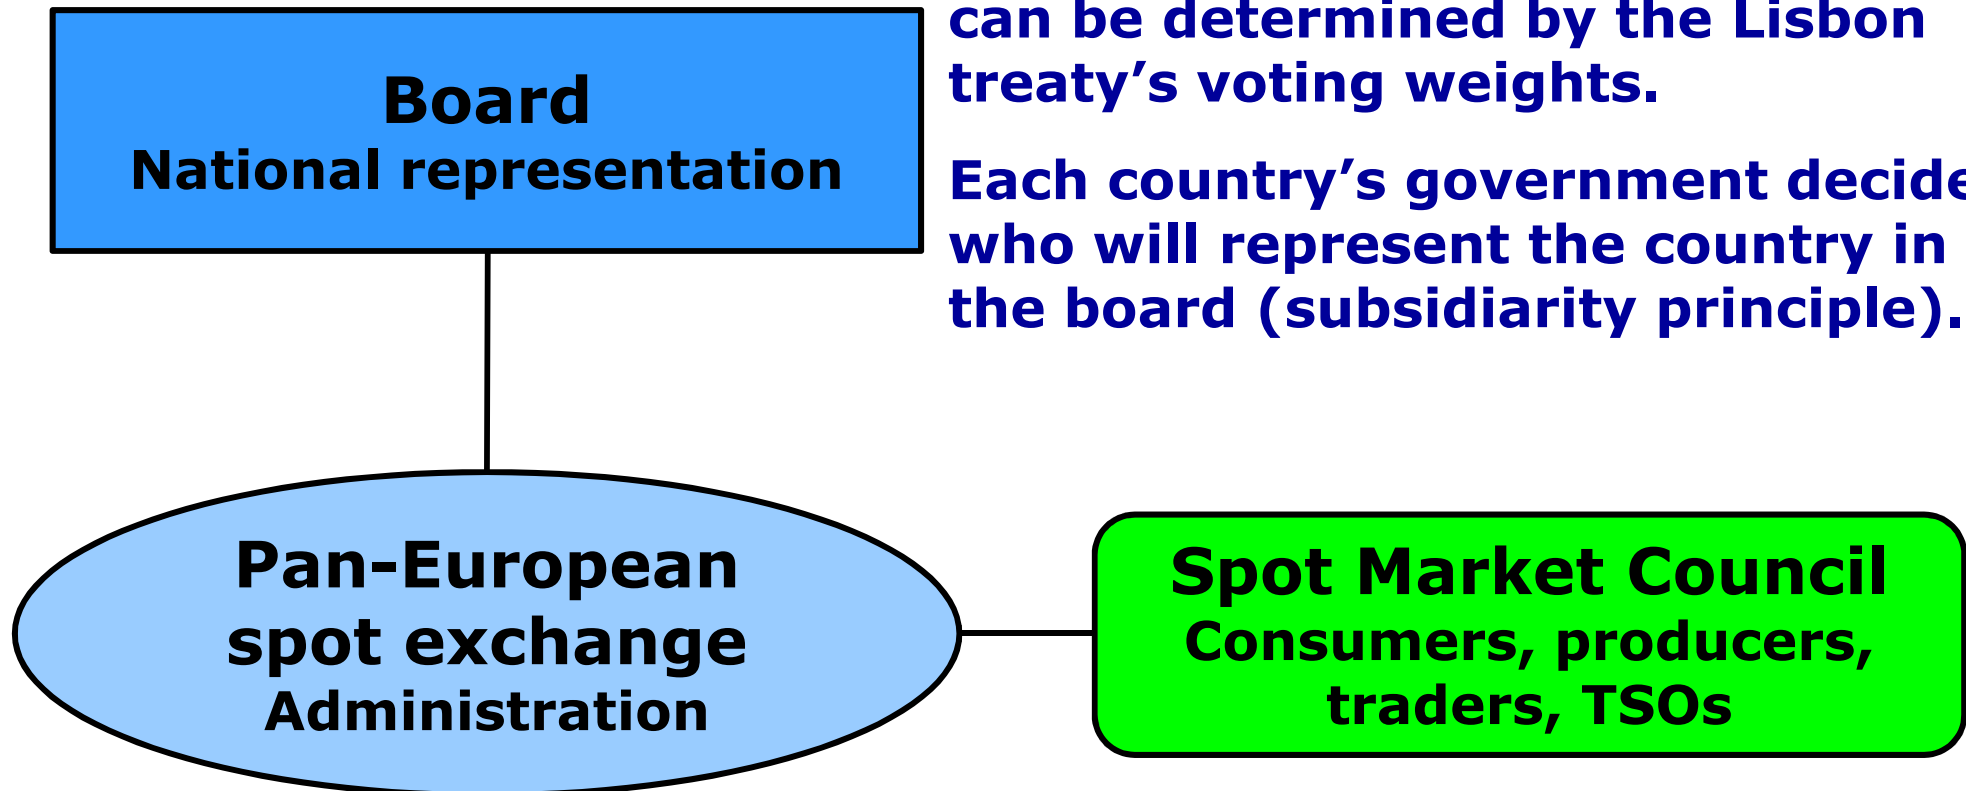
Board
National representation

can be determined by the Lisbon treaty's voting weights.

Each country's government decide who will represent the country in the board (subsidiarity principle).

Pan-European spot exchange
Administration

Spot Market Council
Consumers, producers, traders, TSOs